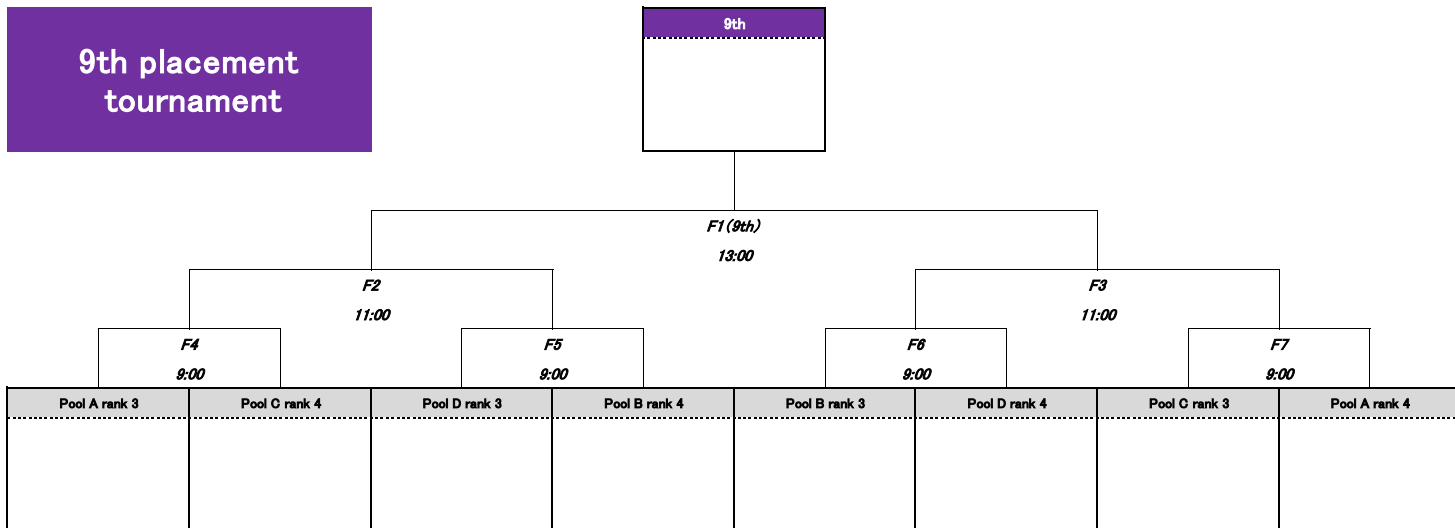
9th placement tournament

9th

F1(9th)
13:00

F2
11:00

F3
11:00

F4
9:00

F5
9:00

F6
9:00

F7
9:00

| Pool A rank 3 | Pool C rank 4 | Pool D rank 3 | Pool B rank 4 | Pool B rank 3 | Pool D rank 4 | Pool C rank 3 | Pool A rank 4 |
|---|---|---|---|---|---|---|---|